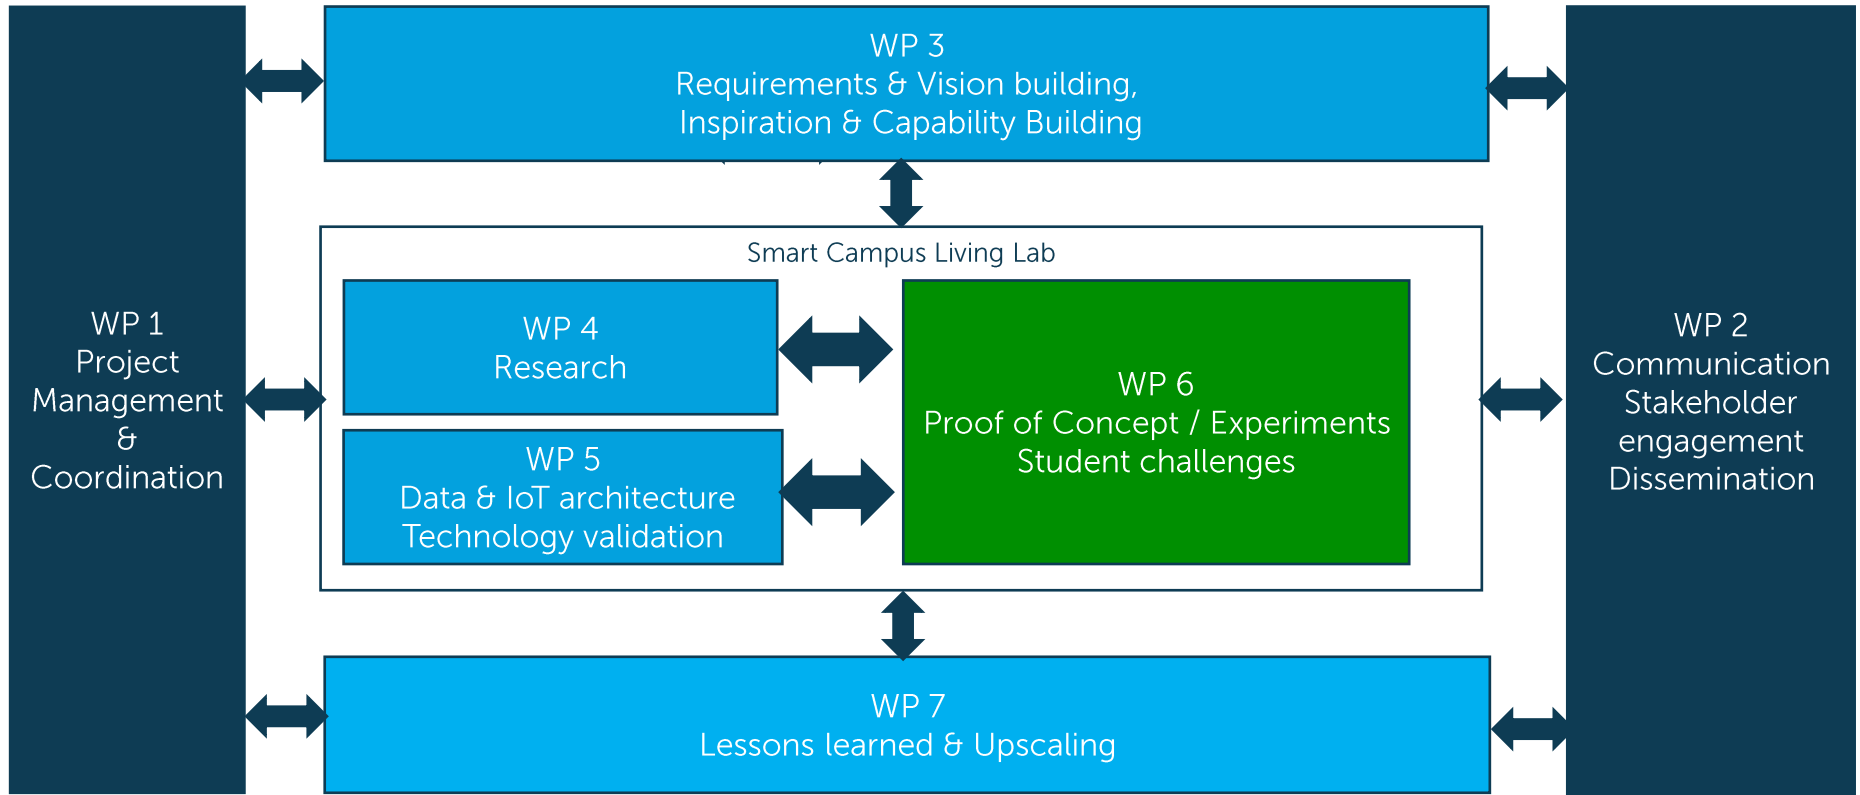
WP 1
Project Management
&
Coordination

WP 3
Requirements & Vision building,
Inspiration & Capability Building

Smart Campus Living Lab

WP 4
Research

WP 5
Data & IoT architecture
Technology validation

WP 6
Proof of Concept / Experiments
Student challenges

WP 7
Lessons learned & Upscaling

WP 2
Communication
Stakeholder engagement
Dissemination